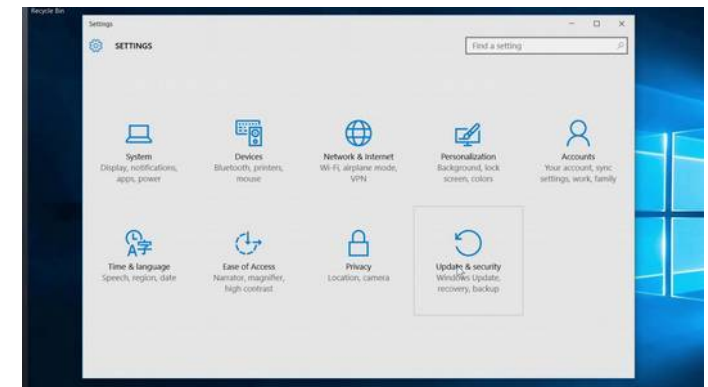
Recycle Bin

Settings

SETTINGS

Find a setting

System
Display, notifications, apps, power

Devices
Bluetooth, printers, mouse

Network & Internet
Wi-Fi, airplane mode, VPN

Personalization
Background, lock screen, colors

Accounts
Your account, sync settings, work, family

Time & language
Speech, region, date

Ease of Access
Narrator, magnifier, high contrast

Privacy
Location, camera

Update & security
Windows Update, recovery, backup